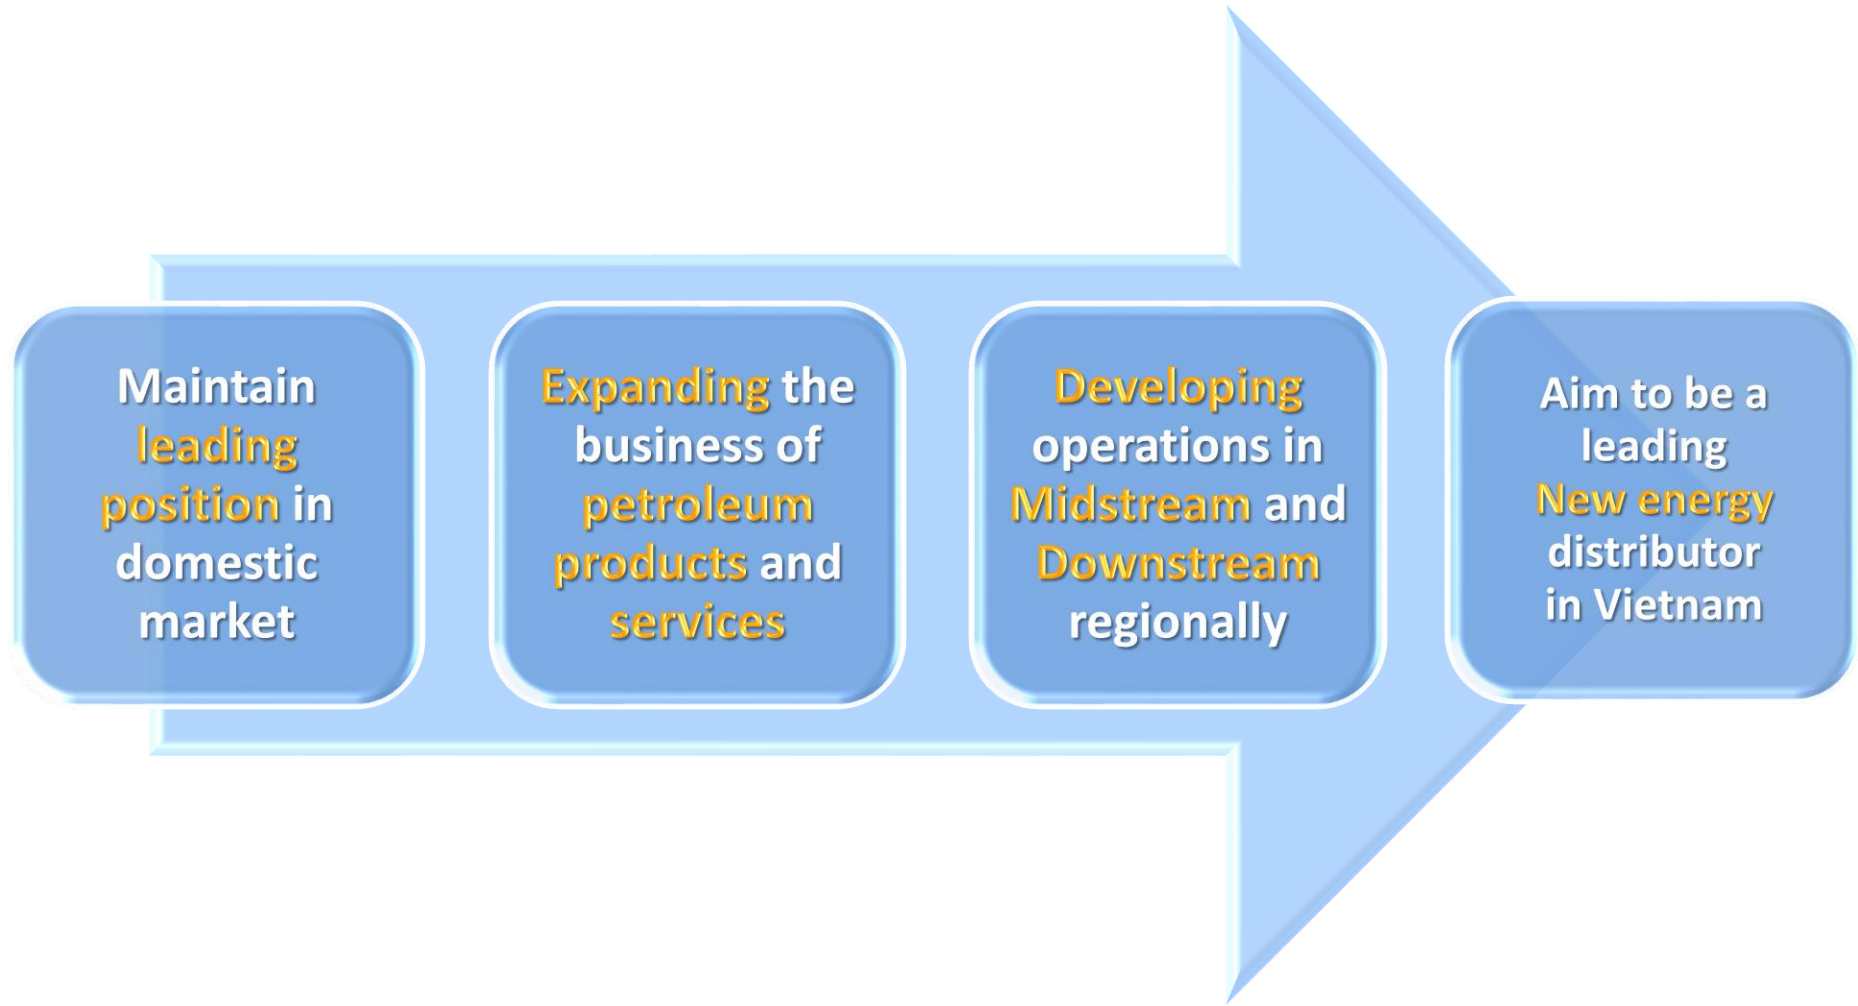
Maintain leading position in domestic market

Expanding the business of petroleum products and services

Developing operations in Midstream and Downstream regionally

Aim to be a leading New energy distributor in Vietnam